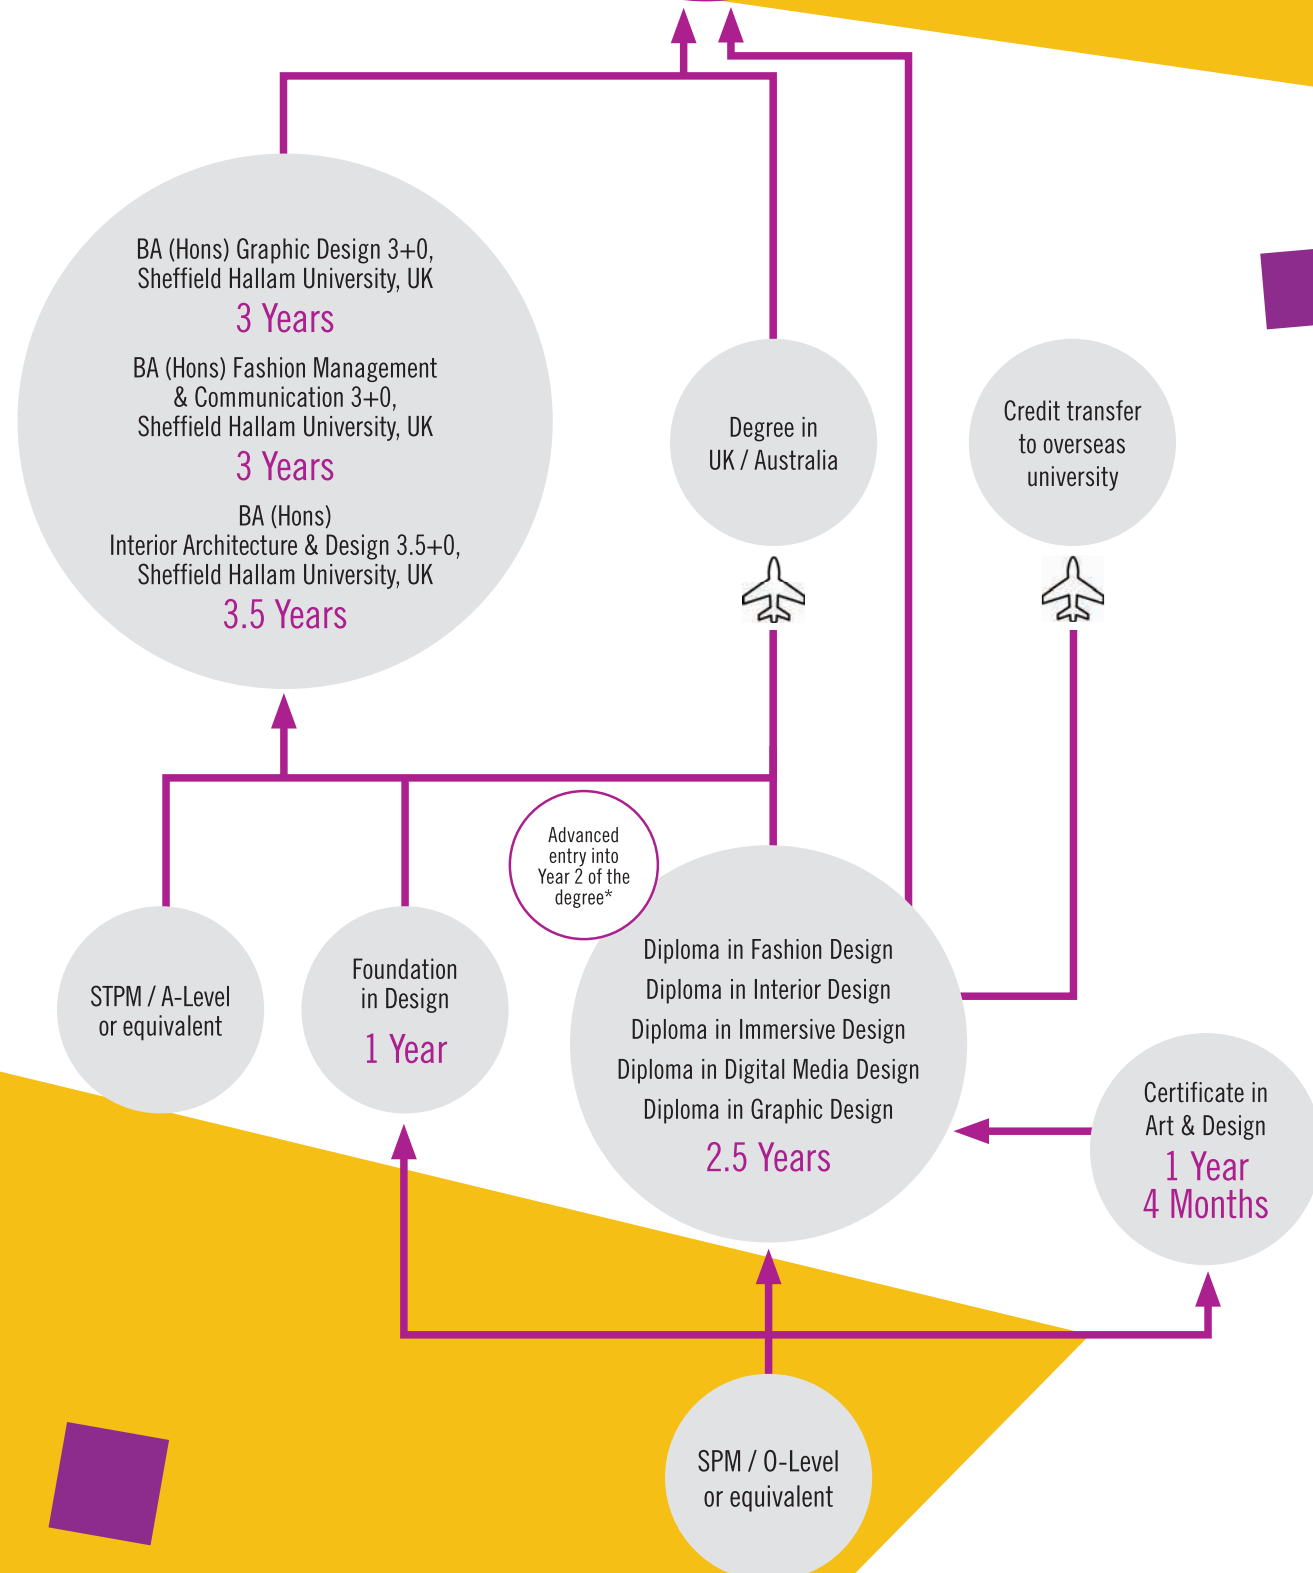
BA (Hons) Graphic Design 3+0, Sheffield Hallam University, UK
3 Years

BA (Hons) Fashion Management & Communication 3+0, Sheffield Hallam University, UK
3 Years

BA (Hons) Interior Architecture & Design 3.5+0, Sheffield Hallam University, UK
3.5 Years

Degree in UK / Australia

Credit transfer to overseas university

Advanced entry into Year 2 of the degree*

STPM / A-Level or equivalent

Foundation in Design
1 Year

Diploma in Fashion Design
Diploma in Interior Design
Diploma in Immersive Design
Diploma in Digital Media Design
Diploma in Graphic Design
2.5 Years

Certificate in Art & Design
1 Year
4 Months

SPM / O-Level or equivalent